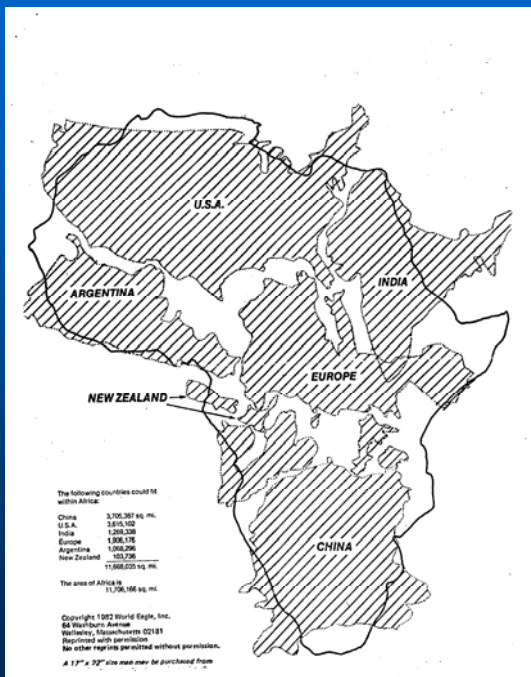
U.S.A.

INDIA

ARGENTINA

EUROPE

NEW ZEALAND

CHINA

The following countries could fit within Africa:

| | |
|---|---|
| China | 3,705,387 sq. mi. |
| U.S.A. | 3,615,102 |
| India | 1,269,338 |
| Europe | 1,906,176 |
| Argentina | 1,068,296 |
| New Zealand | 103,736 |
| | 11,668,035 sq. mi. |

The area of Africa is 11,706,166 sq. mi.

Copyright 1982 World Eagle, Inc.
64 Washburn Avenue
Wellesley, Massachusetts 02181
Reprinted with permission
No other reprints permitted without permission.

A 17" x 22" size map may be purchased from